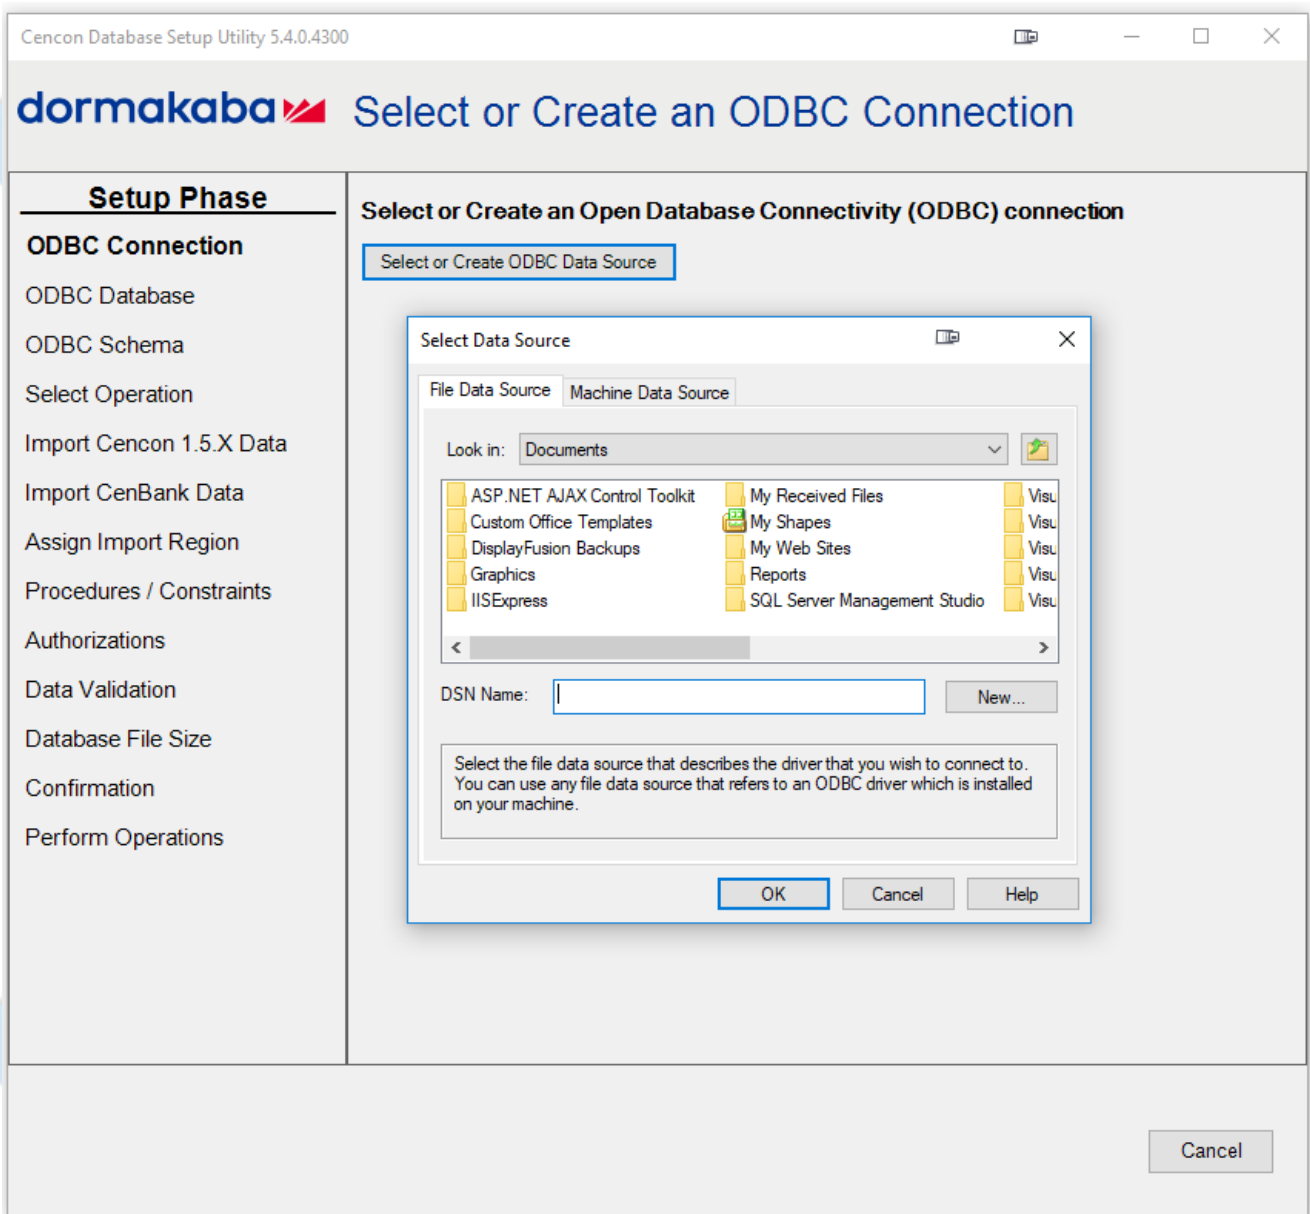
Cencon Database Setup Utility 5.4.0.4300

dormakaba Select or Create an ODBC Connection

Setup Phase

ODBC Connection

ODBC Database

ODBC Schema

Select Operation

Import Cencon 1.5.X Data

Import CenBank Data

Assign Import Region

Procedures / Constraints

Authorizations

Data Validation

Database File Size

Confirmation

Perform Operations

Select or Create an Open Database Connectivity (ODBC) connection

Select or Create ODBC Data Source

Select Data Source

File Data Source | Machine Data Source

Look in: Documents

ASP.NET AJAX Control Toolkit
Custom Office Templates
DisplayFusion Backups
Graphics
IISExpress
My Received Files
My Shapes
My Web Sites
Reports
SQL Server Management Studio
Visu
Visu
Visu
Visu
Visu

DSN Name:

New...

Select the file data source that describes the driver that you wish to connect to. You can use any file data source that refers to an ODBC driver which is installed on your machine.

OK | Cancel | Help

Cancel